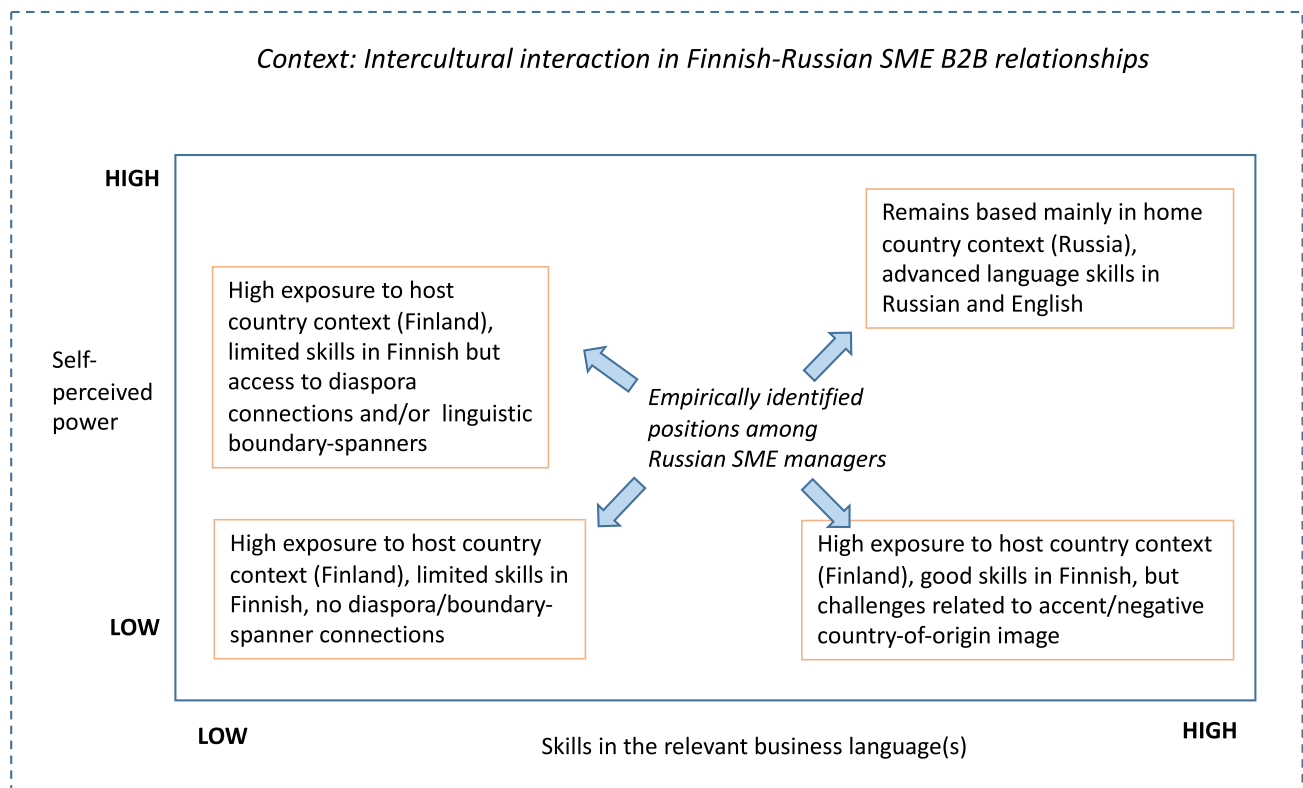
Context: Intercultural interaction in Finnish-Russian SME B2B relationships

HIGH

Self-perceived power

LOW

Remains based mainly in home country context (Russia), advanced language skills in Russian and English

High exposure to host country context (Finland), limited skills in Finnish but access to diaspora connections and/or linguistic boundary-spanners

Empirically identified positions among Russian SME managers

High exposure to host country context (Finland), limited skills in Finnish, no diaspora/boundary-spanner connections

High exposure to host country context (Finland), good skills in Finnish, but challenges related to accent/negative country-of-origin image

LOW

Skills in the relevant business language(s)

HIGH